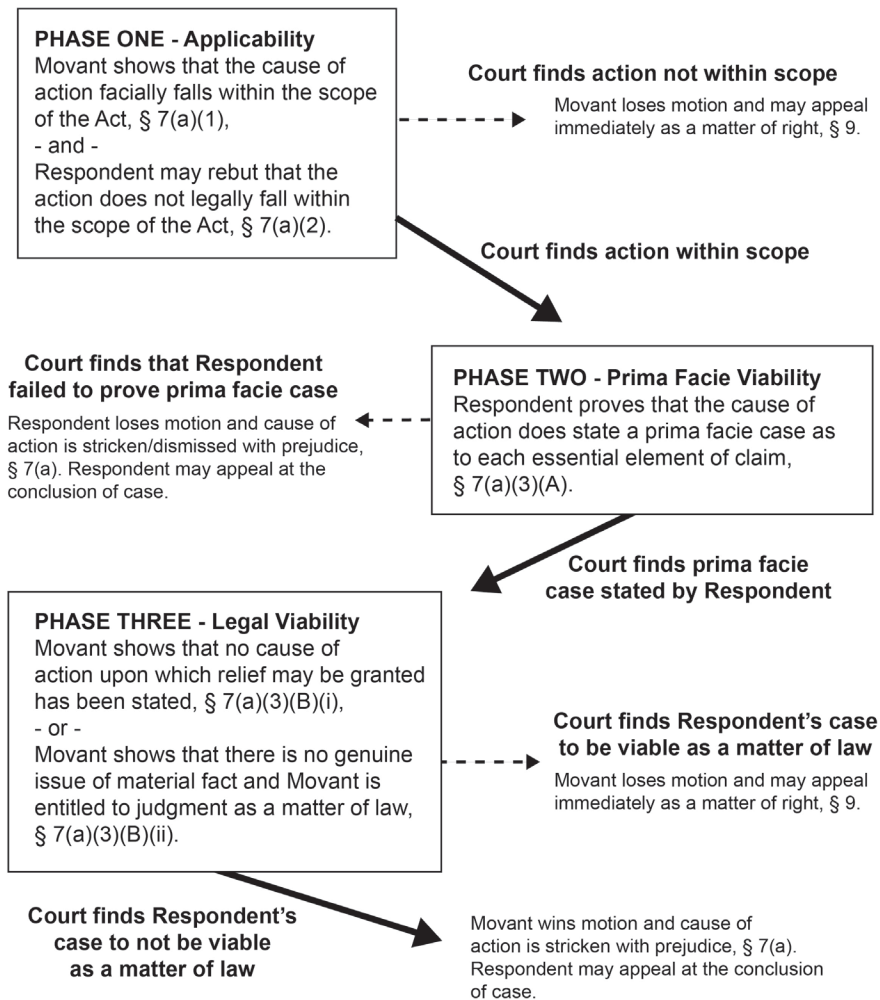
PHASE ONE - Applicability
Movant shows that the cause of action facially falls within the scope of the Act, § 7(a)(1),
- and -
Respondent may rebut that the action does not legally fall within the scope of the Act, § 7(a)(2).

Court finds action not within scope
Movant loses motion and may appeal immediately as a matter of right, § 9.

Court finds action within scope

Court finds that Respondent failed to prove prima facie case
Respondent loses motion and cause of action is stricken/dismissed with prejudice, § 7(a). Respondent may appeal at the conclusion of case.

PHASE TWO - Prima Facie Viability
Respondent proves that the cause of action does state a prima facie case as to each essential element of claim, § 7(a)(3)(A).

Court finds prima facie case stated by Respondent

PHASE THREE - Legal Viability
Movant shows that no cause of action upon which relief may be granted has been stated, § 7(a)(3)(B)(i),
- or -
Movant shows that there is no genuine issue of material fact and Movant is entitled to judgment as a matter of law, § 7(a)(3)(B)(ii).

Court finds Respondent's case to be viable as a matter of law
Movant loses motion and may appeal immediately as a matter of right, § 9.

Court finds Respondent's case to not be viable as a matter of law

Movant wins motion and cause of action is stricken with prejudice, § 7(a). Respondent may appeal at the conclusion of case.